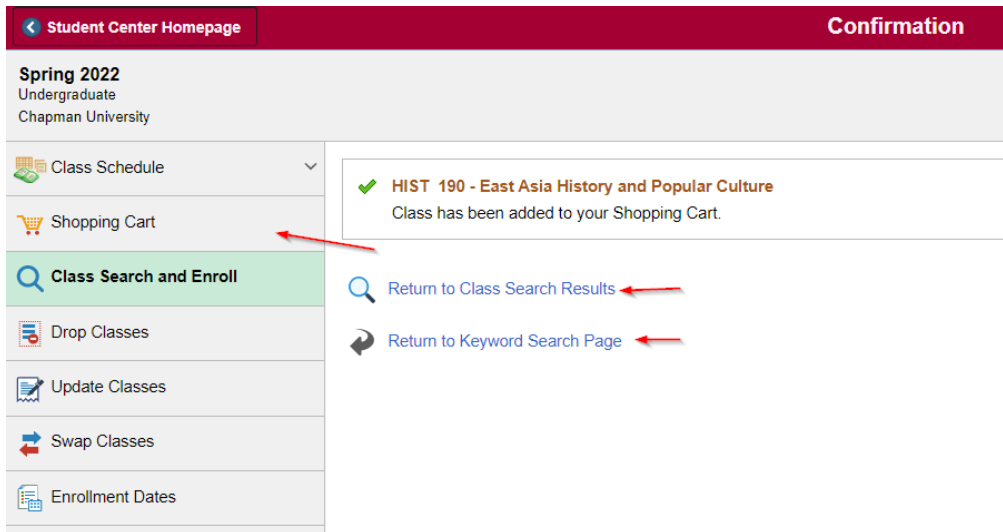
Student Center Homepage

Confirmation

Spring 2022
Undergraduate
Chapman University

Class Schedule

Shopping Cart

Class Search and Enroll

Drop Classes

Update Classes

Swap Classes

Enrollment Dates

HIST 190 - East Asia History and Popular Culture
Class has been added to your Shopping Cart.

Return to Class Search Results

Return to Keyword Search Page